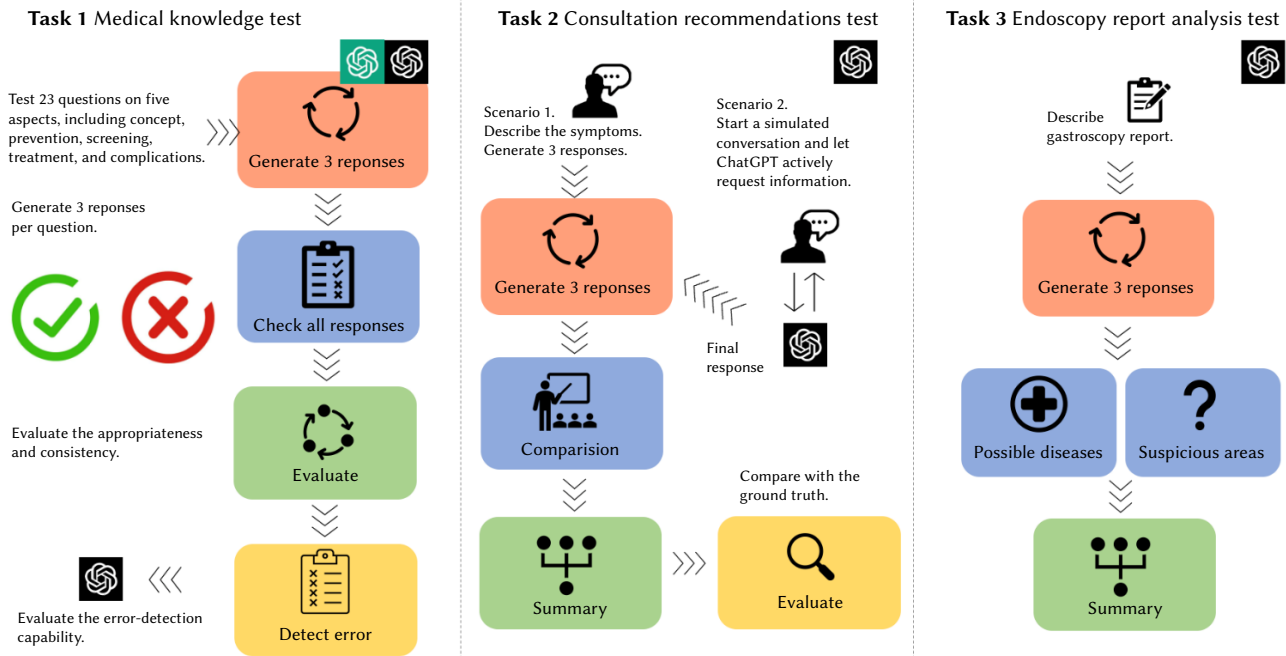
**Task 1** Medical knowledge test

Test 23 questions on five aspects, including concept, prevention, screening, treatment, and complications.

Generate 3 reponses

Generate 3 reponses per question.

Check all responses

Evaluate the appropriateness and consistency.

Evaluate

Evaluate the error-detection capability.

Detect error

**Task 2** Consultation recommendations test

Scenario 1. Describe the symptoms. Generate 3 responses.

Scenario 2. Start a simulated conversation and let ChatGPT actively request information.

Generate 3 reponses

Final response

Comparision

Compare with the ground truth.

Summary

Evaluate

**Task 3** Endoscopy report analysis test

Describe gastroscopy report.

Generate 3 reponses

Possible diseases

Suspicious areas

Summary